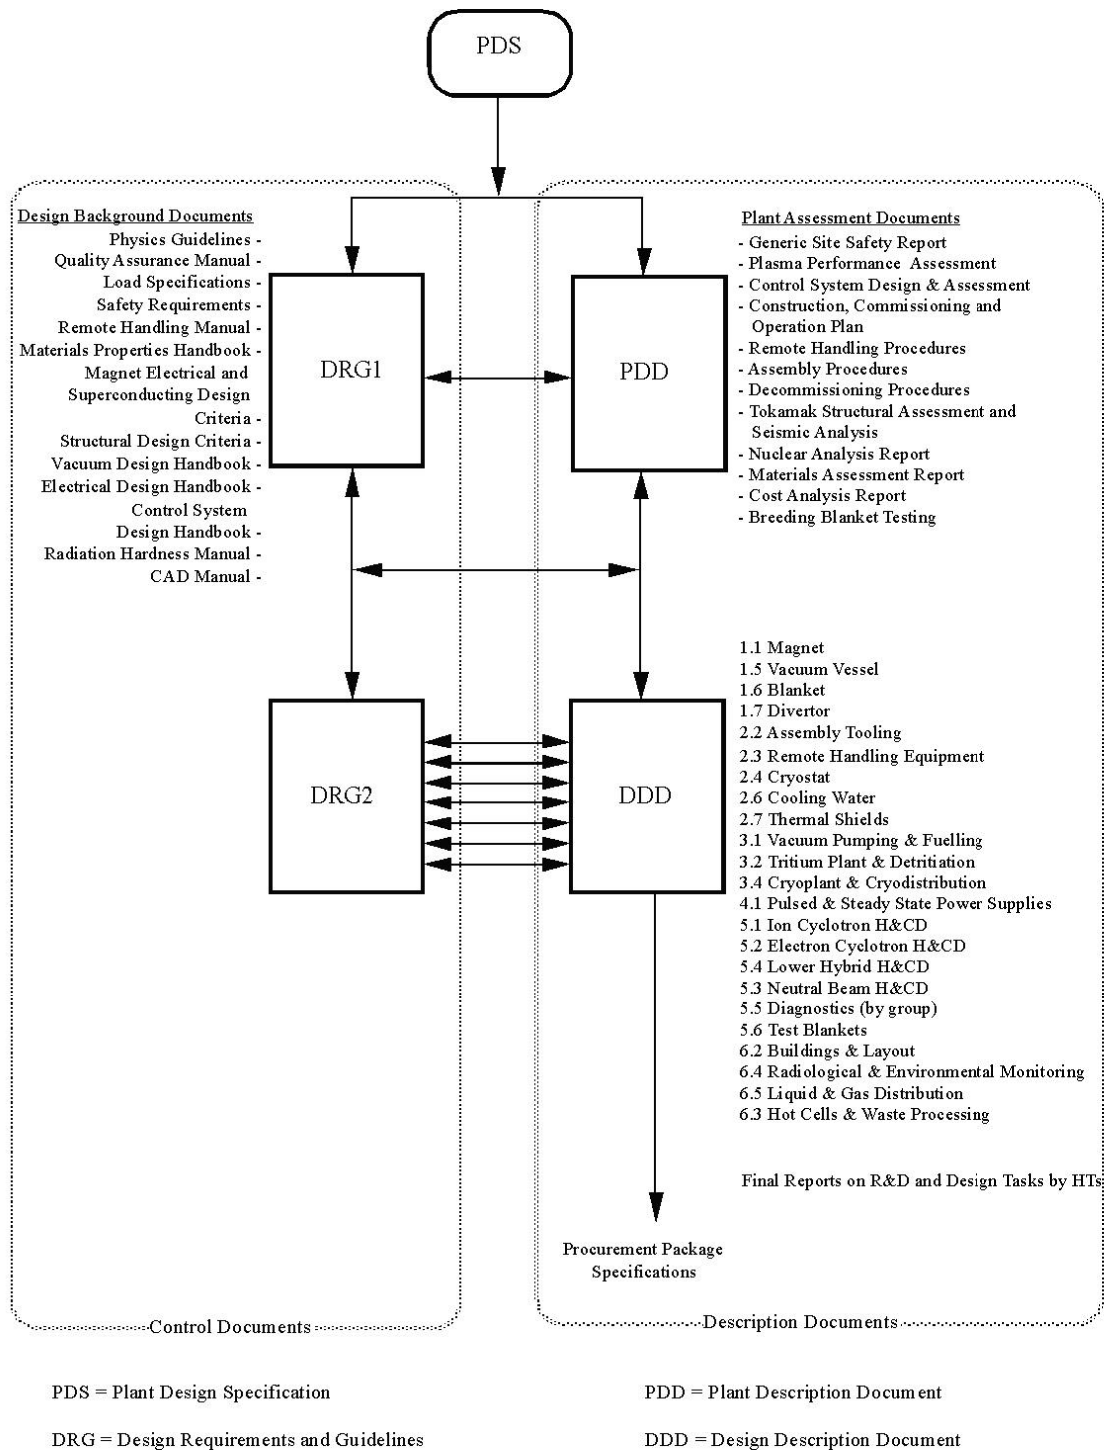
PDS

Design Background Documents
Physics Guidelines -
Quality Assurance Manual -
Load Specifications -
Safety Requirements -
Remote Handling Manual -
Materials Properties Handbook -
Magnet Electrical and Superconducting Design Criteria -
Structural Design Criteria -
Vacuum Design Handbook -
Electrical Design Handbook -
Control System Design Handbook -
Radiation Hardness Manual -
CAD Manual -

DRG1

PDD

Plant Assessment Documents
- Generic Site Safety Report
- Plasma Performance Assessment
- Control System Design & Assessment
- Construction, Commissioning and Operation Plan
- Remote Handling Procedures
- Assembly Procedures
- Decommissioning Procedures
- Tokamak Structural Assessment and Seismic Analysis
- Nuclear Analysis Report
- Materials Assessment Report
- Cost Analysis Report
- Breeding Blanket Testing

DRG2

DDD

1.1 Magnet
1.5 Vacuum Vessel
1.6 Blanket
1.7 Divertor
2.2 Assembly Tooling
2.3 Remote Handling Equipment
2.4 Cryostat
2.6 Cooling Water
2.7 Thermal Shields
3.1 Vacuum Pumping & Fuelling
3.2 Tritium Plant & Detritiation
3.4 Cryoplant & Cryodistribution
4.1 Pulsed & Steady State Power Supplies
5.1 Ion Cyclotron H&CD
5.2 Electron Cyclotron H&CD
5.4 Lower Hybrid H&CD
5.3 Neutral Beam H&CD
5.5 Diagnostics (by group)
5.6 Test Blankets
6.2 Buildings & Layout
6.4 Radiological & Environmental Monitoring
6.5 Liquid & Gas Distribution
6.3 Hot Cells & Waste Processing

Final Reports on R&D and Design Tasks by HTs

Procurement Package Specifications

Control Documents

Description Documents

PDS = Plant Design Specification

PDD = Plant Description Document

DRG = Design Requirements and Guidelines

DDD = Design Description Document